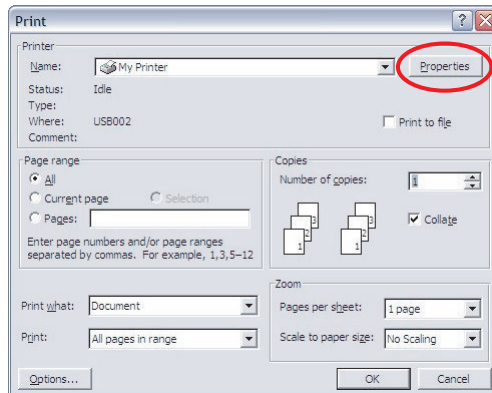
Print

?

X

Printer

Name: My Printer

Properties

Status: Idle

Type:

Where: USB002

Comment:

Print to file

Page range

All

Current page

Selection

Pages:

Enter page numbers and/or page ranges separated by commas. For example, 1,3,5–12

Copies

Number of copies: 1

Collate

Print what: Document

Print: All pages in range

Zoom

Pages per sheet: 1 page

Scale to paper size: No Scaling

Options...

OK

Cancel